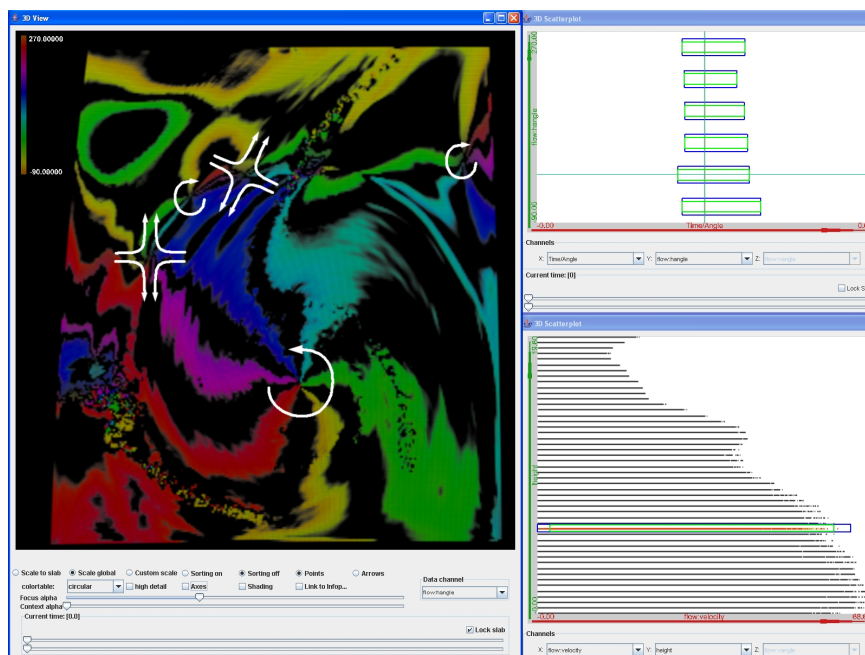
3D View

270.00000

-90.00000

Scale to slab
Scale global
Custom scale
Sorting on
Sorting off
Points
Arrows

colortable: circular
high detail
Axes
Shading
Link to Infop...

Focus alpha
Context alpha

Data channel
flow:hangle

Current time: [0.0]

Lock slab

3D Scatterplot

270.00
flow:hangle
-90.00
-0.00
Time/Angle
0.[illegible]

Channels
X: Time/Angle
Y: flow:hangle
Z: flow:hangle

Current time: [0]

Lock S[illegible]

3D Scatterplot

height
-0.00
flow:velocity
68.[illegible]

Channels
X: flow:velocity
Y: height
Z: flow:hangle